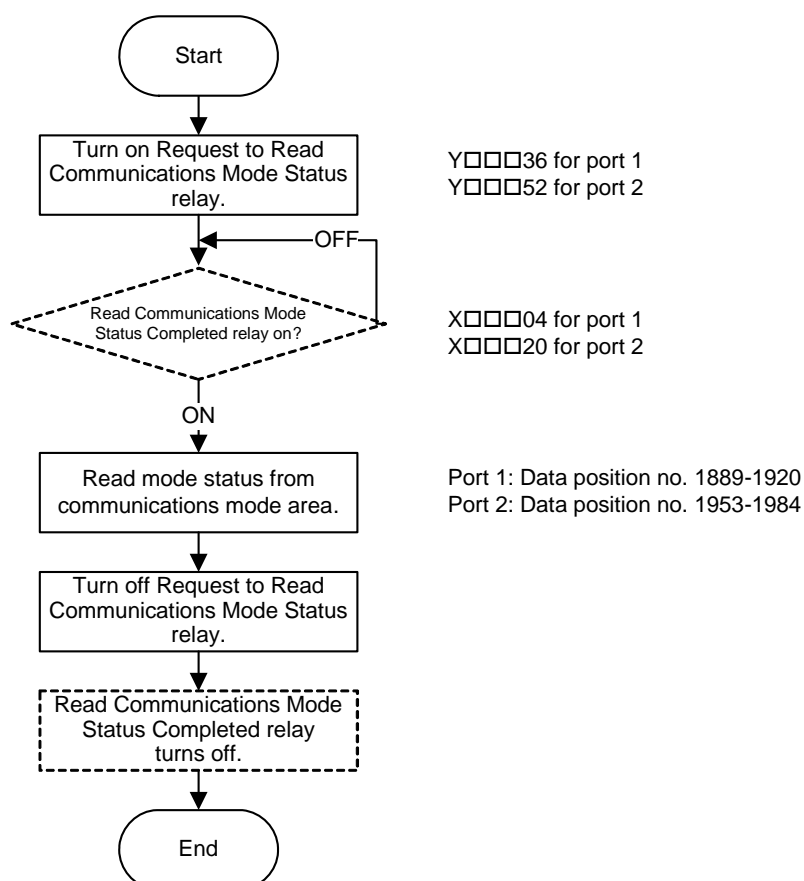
Start

Turn on Request to Read Communications Mode Status relay.

Y□□□36 for port 1
Y□□□52 for port 2

OFF

Read Communications Mode Status Completed relay on?

X□□□04 for port 1
X□□□20 for port 2

ON

Read mode status from communications mode area.

Port 1: Data position no. 1889-1920
Port 2: Data position no. 1953-1984

Turn off Request to Read Communications Mode Status relay.

Read Communications Mode Status Completed relay turns off.

End